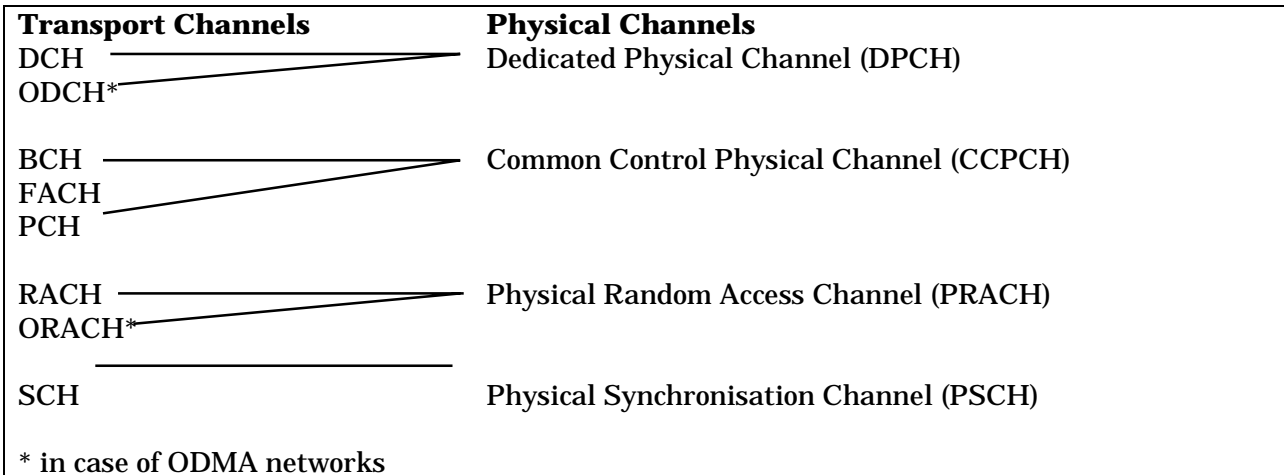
**Transport Channels** | **Physical Channels**

DCH
ODCH*

Dedicated Physical Channel (DPCH)

BCH
FACH
PCH

Common Control Physical Channel (CCPCH)

RACH
ORACH*

Physical Random Access Channel (PRACH)

SCH

Physical Synchronisation Channel (PSCH)

* in case of ODMA networks